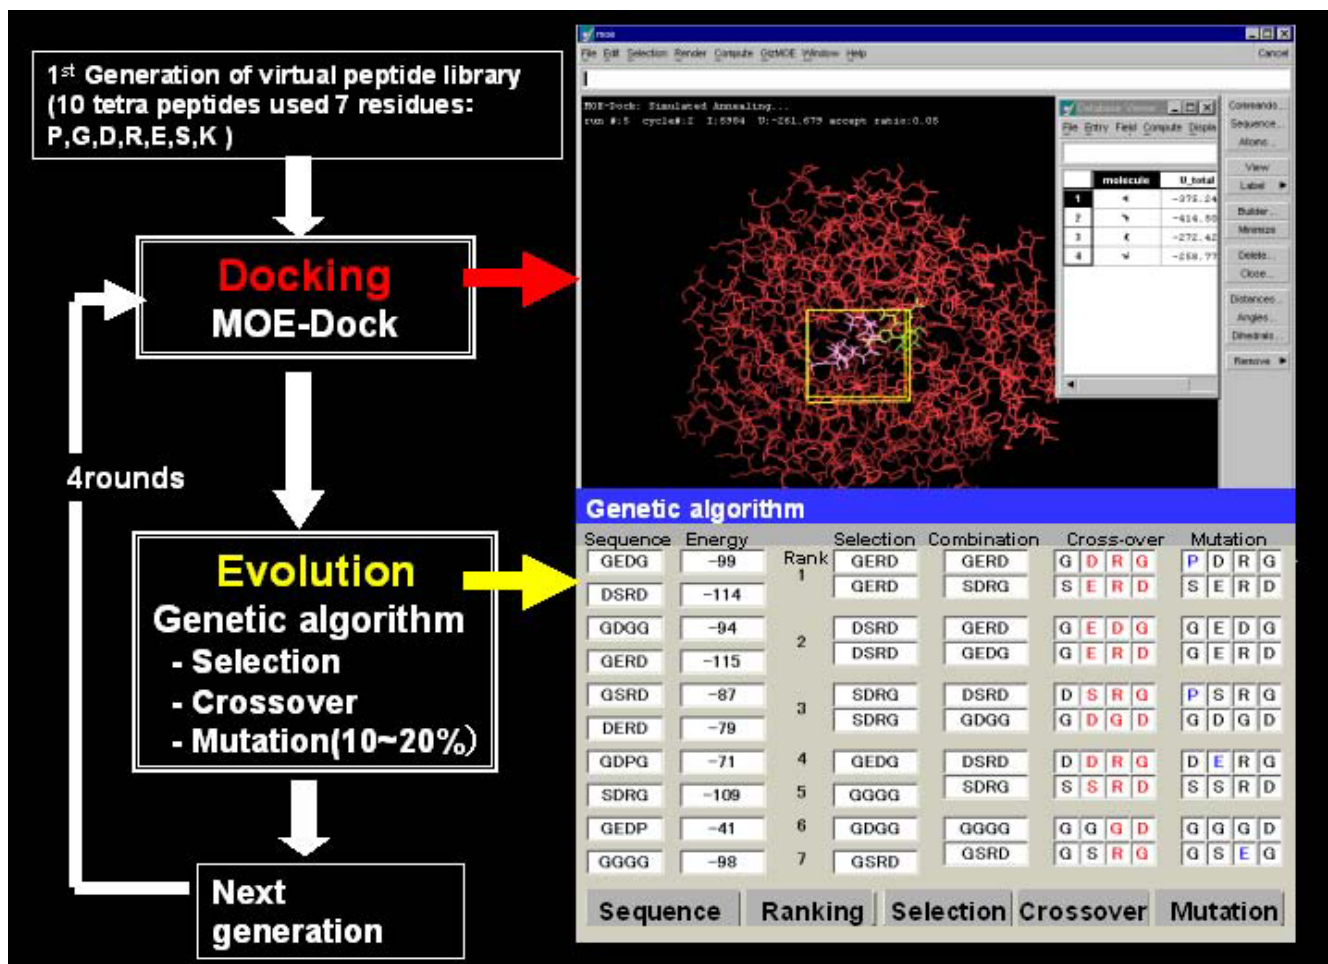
1$^{st}$ Generation of virtual peptide library (10 tetra peptides used 7 residues: P,G,D,R,E,S,K )

Docking
MOE-Dock

4rounds

Evolution
Genetic algorithm
- Selection
- Crossover
- Mutation(10~20%)

Next generation

moe
File Edit Selection Render Compute SVL MOE Window Help
Cancel

MOE-Dock: Simulated Annealing...
run #:5 cycle#:2 I:5984 U:-261.679 accept ratio:0.05

Database Viewer
File Entry Field Compute Display

| | molecule | U_total |
|---|---|---|
| 1 | | -375.24 |
| 2 | | -414.50 |
| 3 | | -272.42 |
| 4 | | -258.77 |

Commands... Sequence... Atoms... View Label Builder... Minimize Delete... Close... Distances... Angles... Dihedrals... Remove

Genetic algorithm

| Sequence | Energy | Rank | Selection | Combination | Cross-over | Mutation |
|---|---|---|---|---|---|---|
| GEDG | -99 | 1 | GERD | GERD | G D R G | P D R G |
| DSRD | -114 | | GERD | SDRG | S E R D | S E R D |
| GDGG | -94 | 2 | DSRD | GERD | G E D G | G E D G |
| GERD | -115 | | DSRD | GEDG | G E R D | G E R D |
| GSRD | -87 | 3 | SDRG | DSRD | D S R G | P S R G |
| DERD | -79 | | SDRG | GDGG | G D G D | G D G D |
| GDPG | -71 | 4 | GEDG | DSRD | D D R G | D E R G |
| SDRG | -109 | 5 | GGGG | SDRG | S S R D | S S R D |
| GEDP | -41 | 6 | GDGG | GGGG | G G G D | G G G D |
| GGGG | -98 | 7 | GSRD | GSRD | G S R G | G S E G |

Sequence Ranking Selection Crossover Mutation